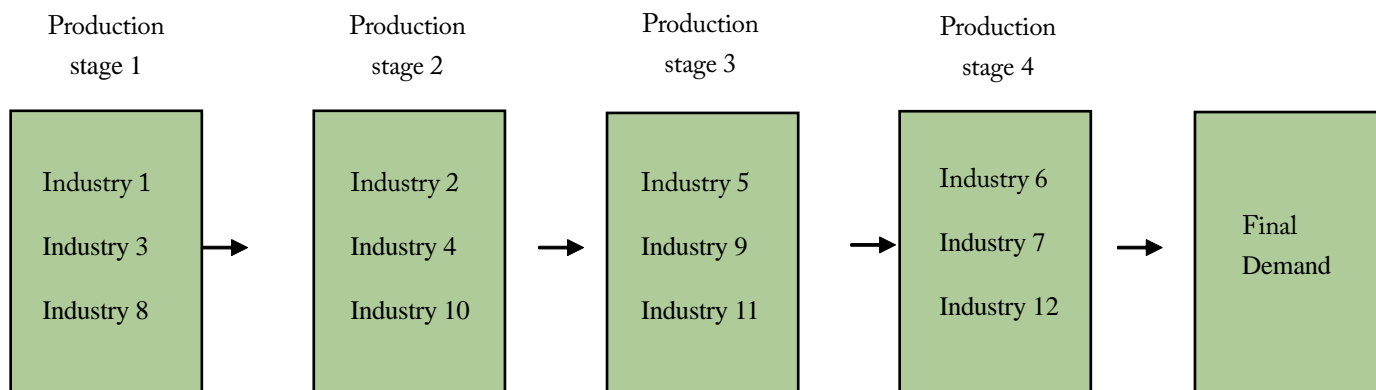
Production stage 1

Industry 1
Industry 3
Industry 8

Production stage 2

Industry 2
Industry 4
Industry 10

Production stage 3

Industry 5
Industry 9
Industry 11

Production stage 4

Industry 6
Industry 7
Industry 12

Final Demand